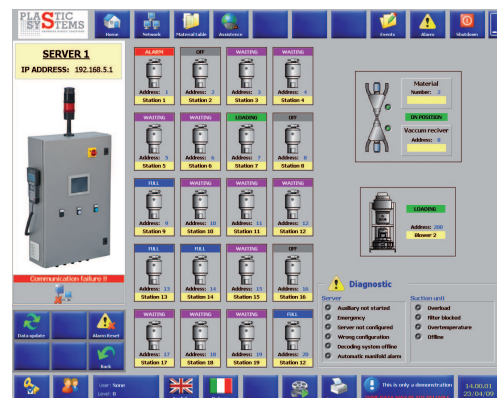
PLASTIC SYSTEMS

Home
Network
Material table
Assistance
Events
Alarm
Shutdown

SERVER 1
IP ADDRESS: 192.168.5.1

Communication failure 8

Data update
Alarm Reset
Back

ALARM
Address: 1
Station 1

OFF
Address: 2
Station 2

WAITING
Address: 3
Station 3

WAITING
Address: 4
Station 4

WAITING
Address: 5
Station 5

WAITING
Address: 6
Station 6

LOADING
Address: 7
Station 7

OFF
Address: 8
Station 8

FULL
Address: 9
Station 9

WAITING
Address: 10
Station 10

WAITING
Address: 11
Station 11

WAITING
Address: 12
Station 12

FULL
Address: 13
Station 13

FULL
Address: 14
Station 14

WAITING
Address: 15
Station 15

OFF
Address: 16
Station 16

WAITING
Address: 17
Station 17

WAITING
Address: 18
Station 18

WAITING
Address: 19
Station 19

FULL
Address: 20
Station 12

Material
Number: 2

ON POSITION
Vaccum reciver
Address: 0

LOADING
Address: 200
Blower 2

Diagnostic

Server
Auxiliary not started
Emergency
Server not configured
Wrong configuration
Decoding system offline
Automatic manifold alarm

Suction unit
Overload
Filter blocked
Overtemperature
Offline

User: None
Level: 0

This is only a demonstration

14:00:01
23/04/09